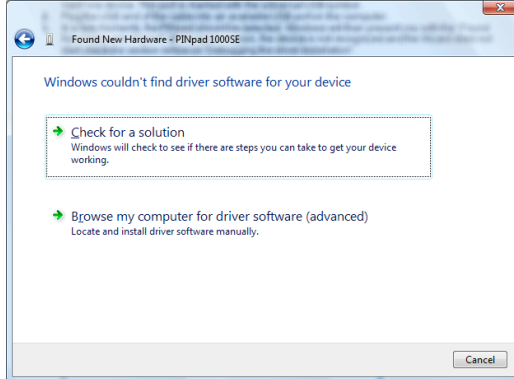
Found New Hardware - PINpad 1000SE

Windows couldn't find driver software for your device

Check for a solution
Windows will check to see if there are steps you can take to get your device working.

Browse my computer for driver software (advanced)
Locate and install driver software manually.

Cancel